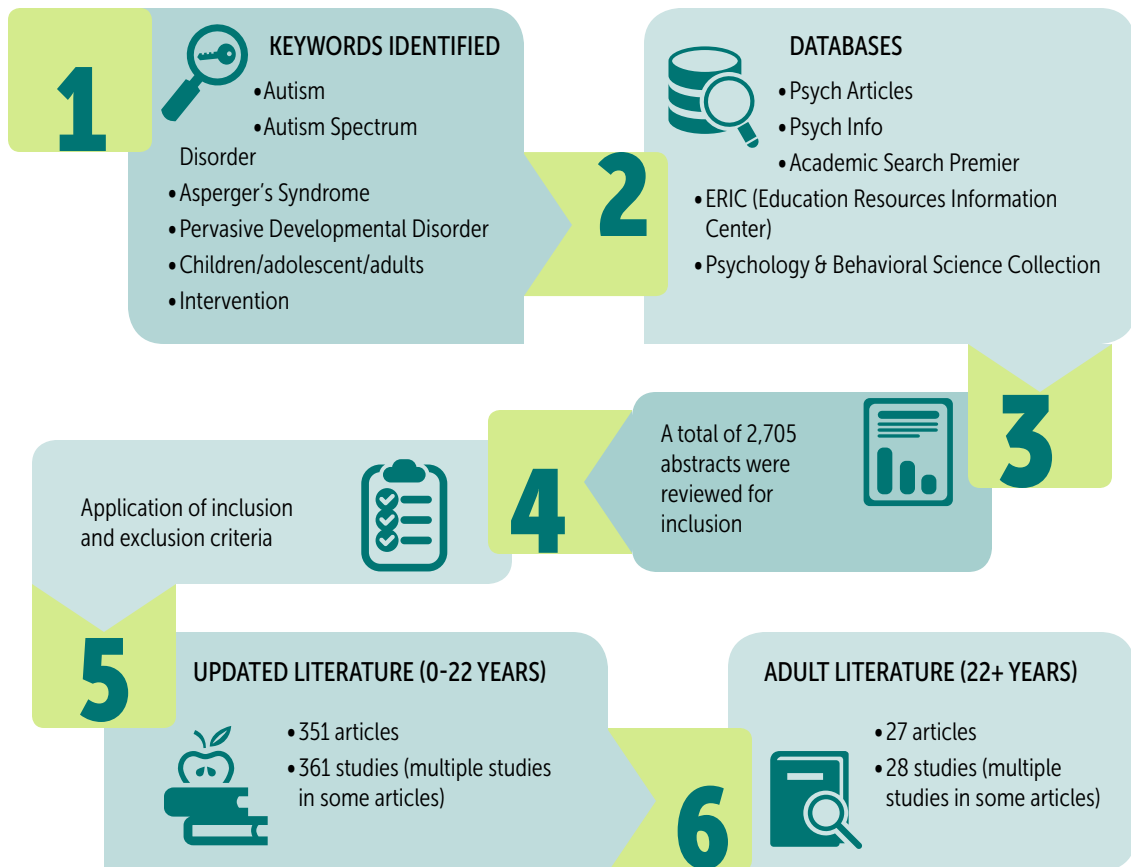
1

KEYWORDS IDENTIFIED

• Autism
• Autism Spectrum Disorder
• Asperger's Syndrome
• Pervasive Developmental Disorder
• Children/adolescent/adults
• Intervention

2

DATABASES

• Psych Articles
• Psych Info
• Academic Search Premier
• ERIC (Education Resources Information Center)
• Psychology & Behavioral Science Collection

3

A total of 2,705 abstracts were reviewed for inclusion

4

Application of inclusion and exclusion criteria

5

UPDATED LITERATURE (0-22 YEARS)

• 351 articles
• 361 studies (multiple studies in some articles)

6

ADULT LITERATURE (22+ YEARS)

• 27 articles
• 28 studies (multiple studies in some articles)